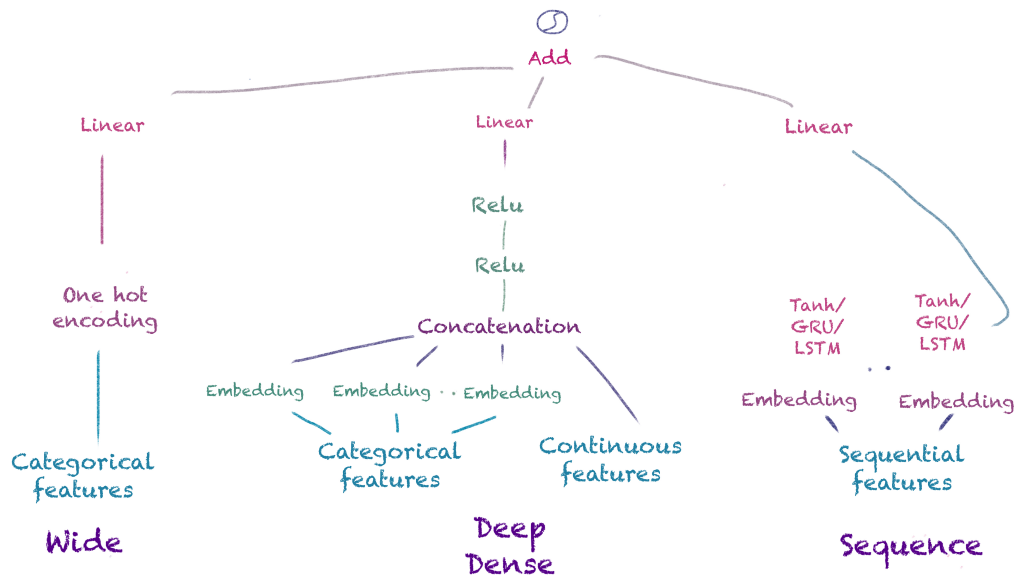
Add

Linear

One hot encoding

Categorical features

Wide

Linear

Relu

Relu

Concatenation

Embedding

Embedding · · Embedding

Categorical features

Continuous features

Deep Dense

Linear

Tanh/ GRU/ LSTM

Tanh/ GRU/ LSTM

· ·

Embedding

Embedding

Sequential features

Sequence